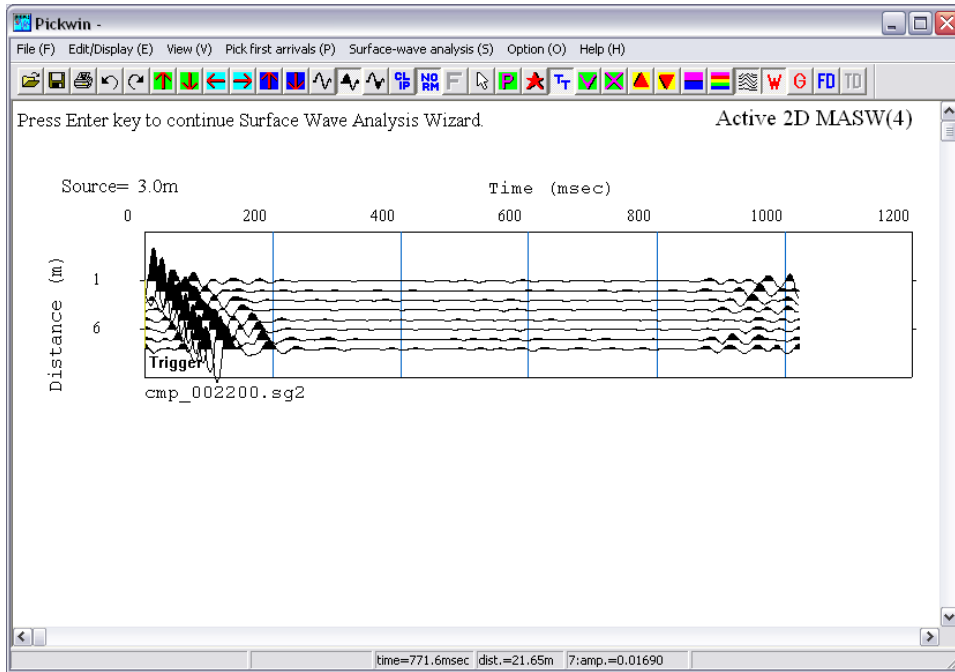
Pickwin -

File (F) Edit/Display (E) View (V) Pick first arrivals (P) Surface-wave analysis (S) Option (O) Help (H)

CL IP NO RM F P T T W G FD TD

Press Enter key to continue Surface Wave Analysis Wizard.

Active 2D MASW(4)

Source= 3.0m

Time (msec)

0 200 400 600 800 1000 1200

Distance (m)

1

6

Trigger

cmp_002200.sg2

time=771.6msec dist.=21.65m 7:amp.=0.01690